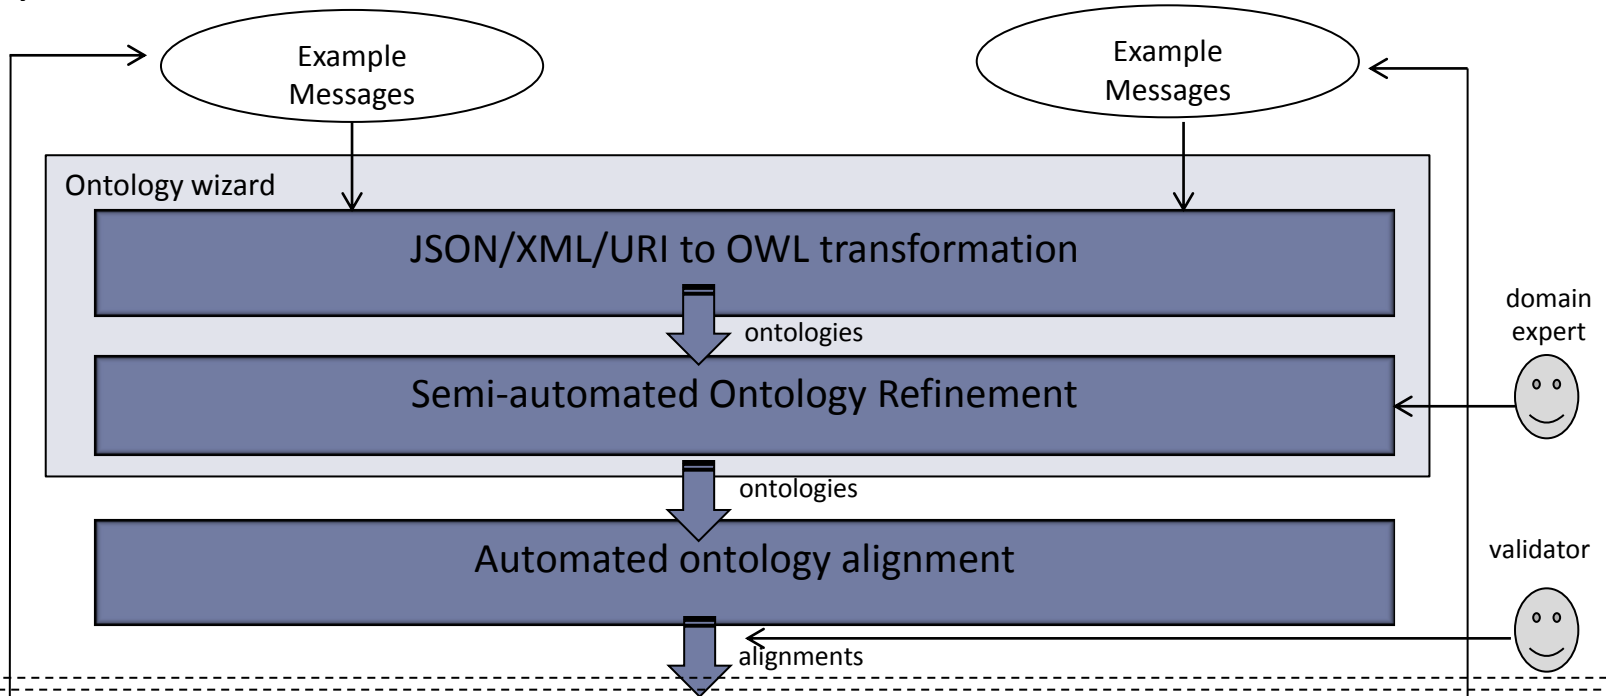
Example Messages

Example Messages

Ontology wizard

JSON/XML/URI to OWL transformation

ontologies

Semi-automated Ontology Refinement

domain expert

ontologies

Automated ontology alignment

validator

alignments